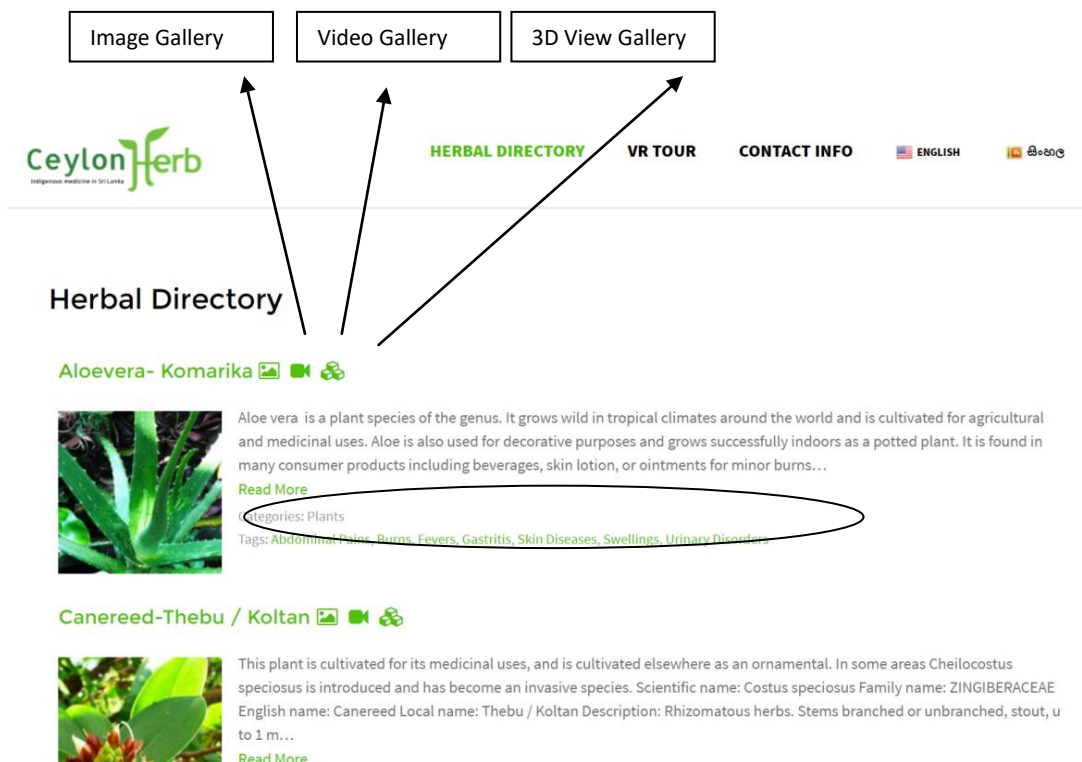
Image Gallery

Video Gallery

3D View Gallery

CeylonHerb
Indigenous medicine in Sri Lanka

HERBAL DIRECTORY

VR TOUR

CONTACT INFO

ENGLISH

සිංහල

Herbal Directory

Aloevera- Komarika

Aloe vera is a plant species of the genus. It grows wild in tropical climates around the world and is cultivated for agricultural and medicinal uses. Aloe is also used for decorative purposes and grows successfully indoors as a potted plant. It is found in many consumer products including beverages, skin lotion, or ointments for minor burns…

Read More

Categories: Plants

Tags: Abdominal Pains, Burns, Fevers, Gastritis, Skin Diseases, Swellings, Urinary Disorders

Canereed-Thebu / Koltan

This plant is cultivated for its medicinal uses, and is cultivated elsewhere as an ornamental. In some areas Cheilocostus speciosus is introduced and has become an invasive species. Scientific name: Costus speciosus Family name: ZINGIBERACEAE English name: Canereed Local name: Thebu / Koltan Description: Rhizomatous herbs. Stems branched or unbranched, stout, u to 1 m…

Read More